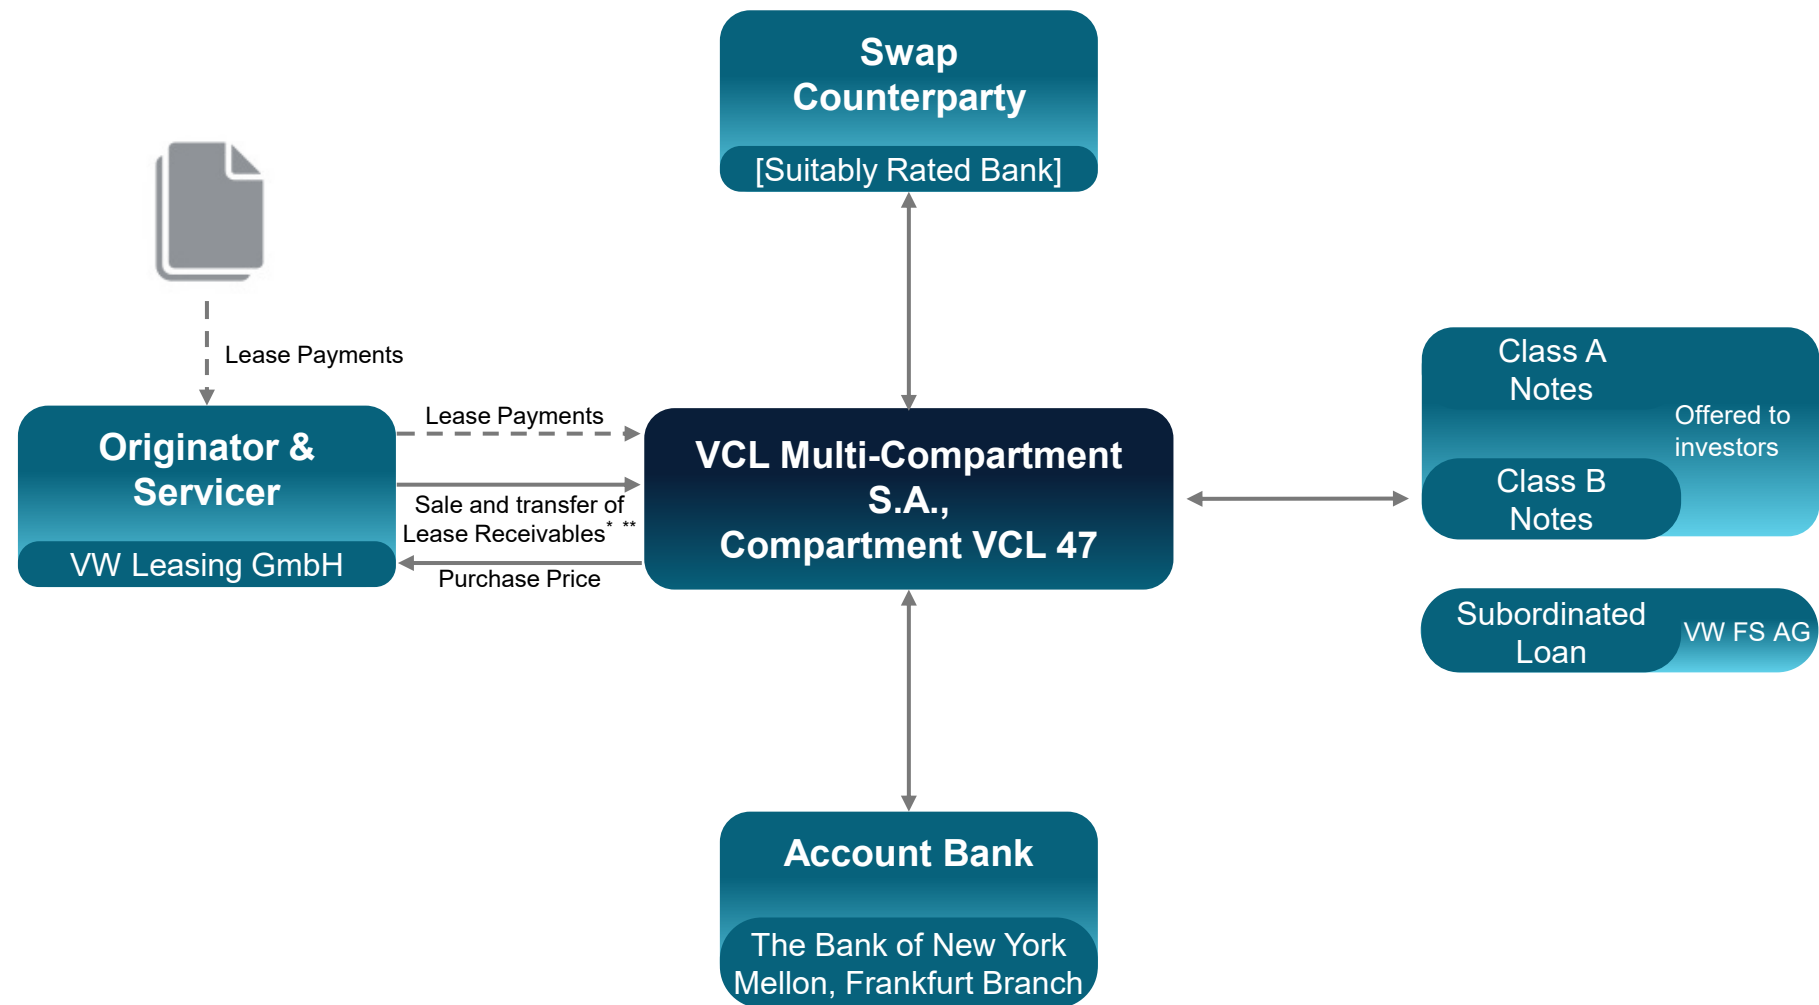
Swap Counterparty

[Suitably Rated Bank]

Lease Payments

Originator & Servicer

VW Leasing GmbH

Lease Payments

Sale and transfer of Lease Receivables* **

Purchase Price

VCL Multi-Compartment S.A., Compartment VCL 47

Class A Notes

Class B Notes

Offered to investors

Subordinated Loan

VW FS AG

Account Bank

The Bank of New York Mellon, Frankfurt Branch